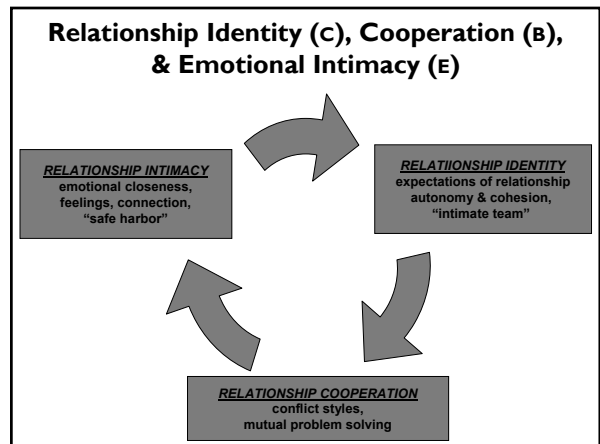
Relationship Identity (C), Cooperation (B), & Emotional Intimacy (E)

RELATIONSHIP INTIMACY
emotional closeness, feelings, connection, "safe harbor"

RELATIIONSHIP IDENTITY
expectations of relationship autonomy & cohesion, "intimate team"

RELATIONSHIP COOPERATION
conflict styles, mutual problem solving